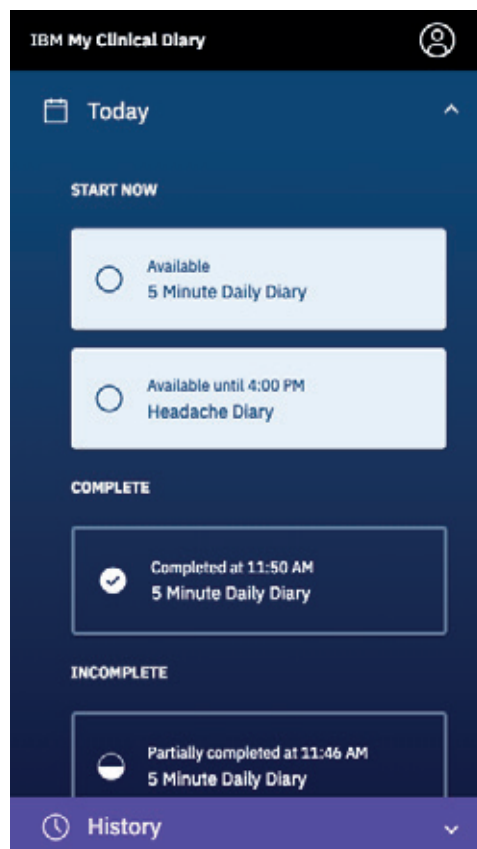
IBM My Clinical Diary

Today

START NOW

Available
5 Minute Daily Diary

Available until 4:00 PM
Headache Diary

COMPLETE

Completed at 11:50 AM
5 Minute Daily Diary

INCOMPLETE

Partially completed at 11:46 AM
5 Minute Daily Diary

History